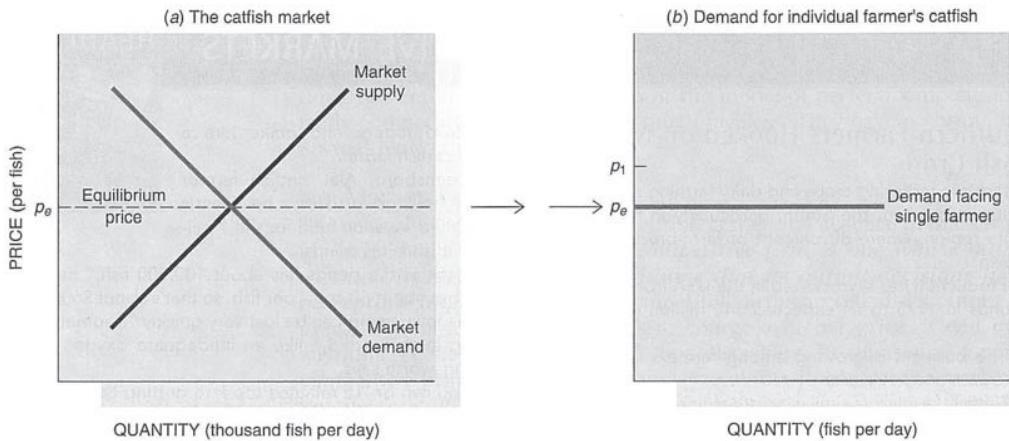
(a) The catfish market

PRICE (per fish)

$p_e$

Equilibrium price

Market supply

Market demand

QUANTITY (thousand fish per day)

(b) Demand for individual farmer's catfish

$p_1$

$p_e$

Demand facing single farmer

QUANTITY (fish per day)